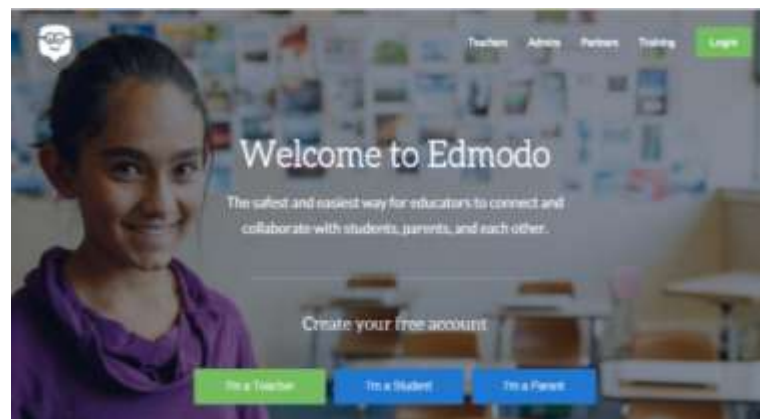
Teachers Admins Partners Training Login

Welcome to Edmodo

The safest and easiest way for educators to connect and collaborate with students, parents, and each other.

Create your free account

I'm a Teacher I'm a Student I'm a Parent